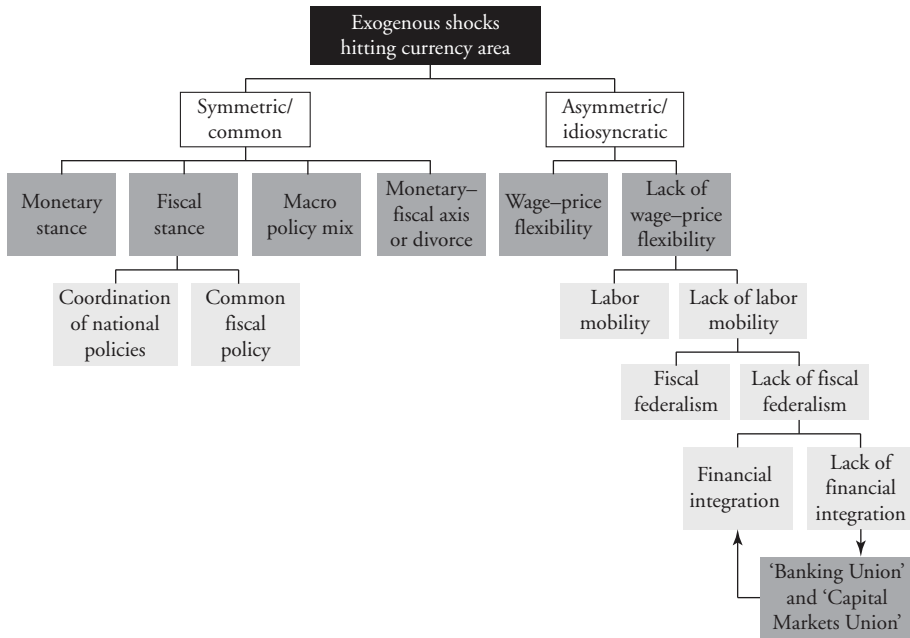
Exogenous shocks hitting currency area

Symmetric/ common

Asymmetric/ idiosyncratic

Monetary stance

Fiscal stance

Macro policy mix

Monetary–fiscal axis or divorce

Wage–price flexibility

Lack of wage–price flexibility

Coordination of national policies

Common fiscal policy

Labor mobility

Lack of labor mobility

Fiscal federalism

Lack of fiscal federalism

Financial integration

Lack of financial integration

'Banking Union' and 'Capital Markets Union'